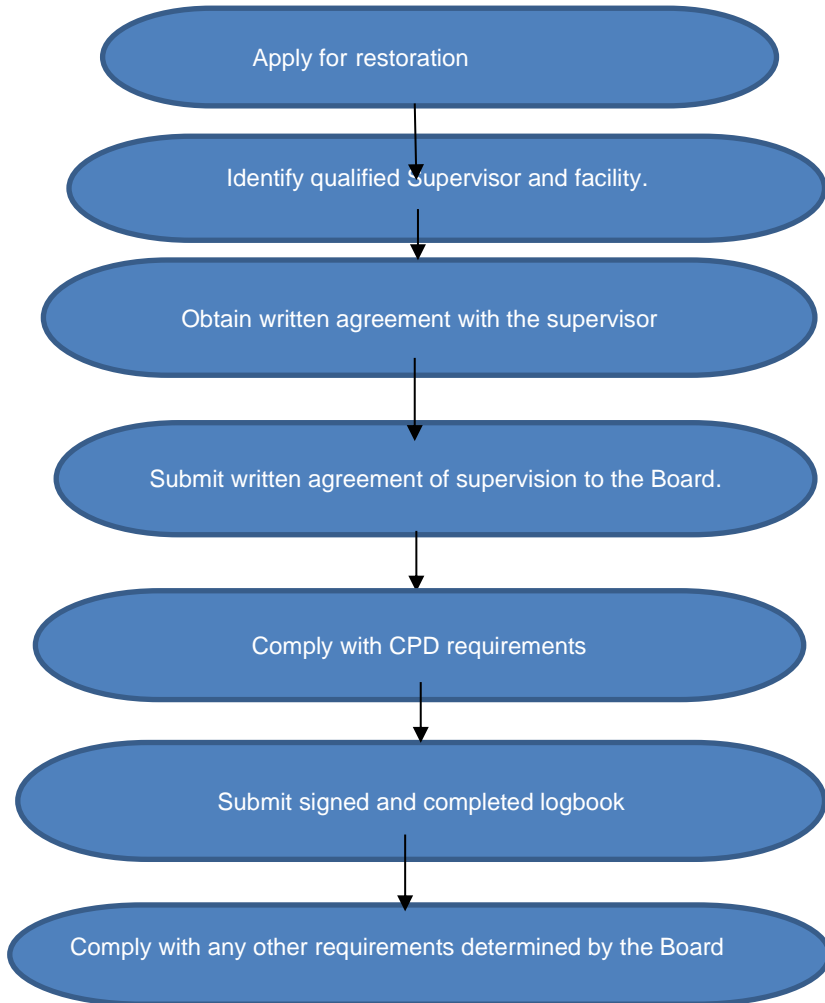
Apply for restoration

Identify qualified Supervisor and facility.

Obtain written agreement with the supervisor

Submit written agreement of supervision to the Board.

Comply with CPD requirements

Submit signed and completed logbook

Comply with any other requirements determined by the Board